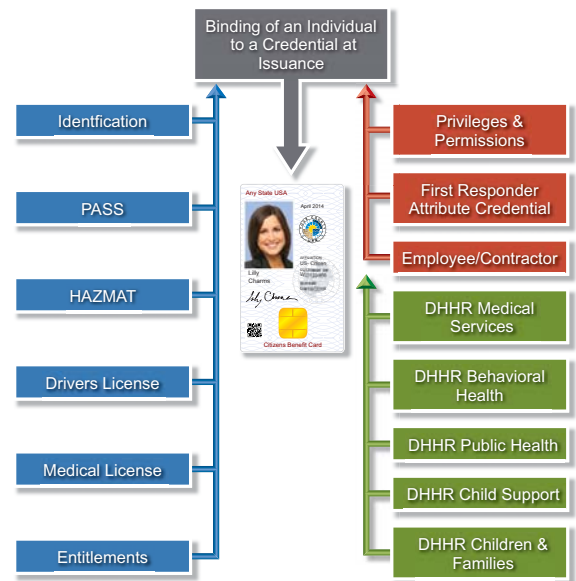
Binding of an Individual to a Credential at Issuance

Identfication

PASS

HAZMAT

Drivers License

Medical License

Entitlements

Any State USA

April 2014

Lilly Charms

AFFILIATION: US- Citizen

Citizens Benefit Card

Privileges & Permissions

First Responder Attribute Credential

Employee/Contractor

DHHR Medical Services

DHHR Behavioral Health

DHHR Public Health

DHHR Child Support

DHHR Children & Families